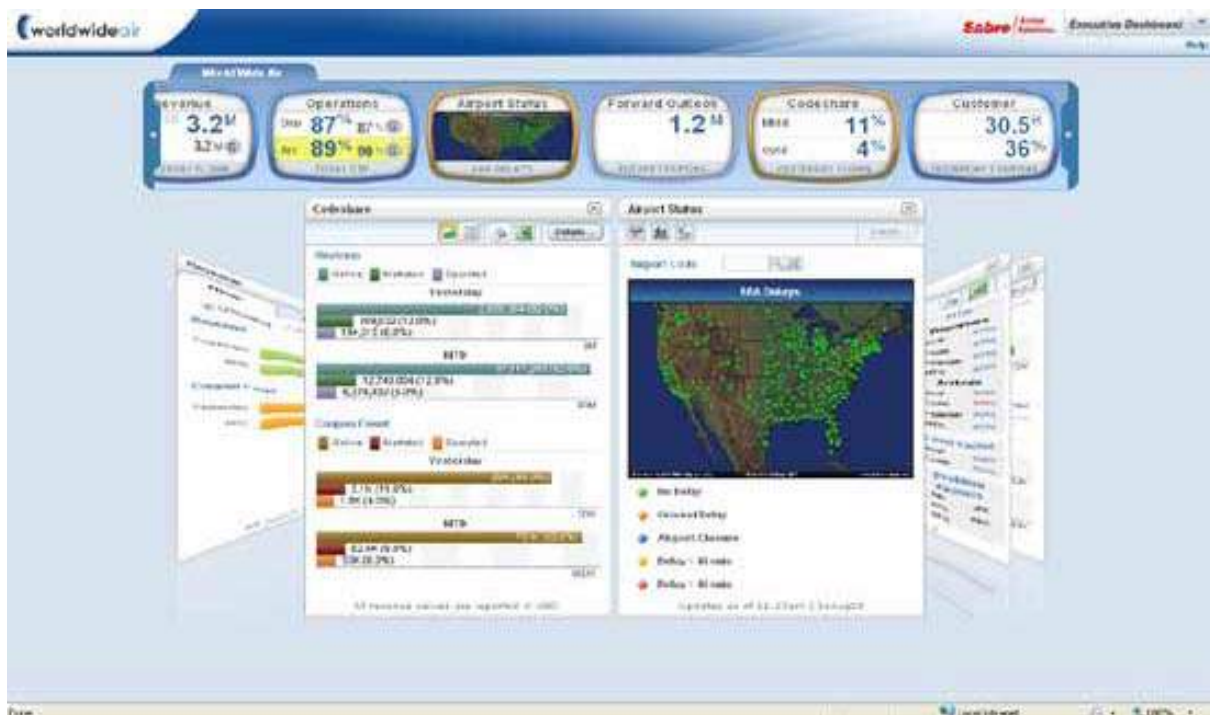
worldwideair

Sabre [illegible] Executive Dashboard

Help

World Wide Air

Revenue 3.2M 3.2M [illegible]

Operations Dep 87% 87% Arr 89% 90%

Airport Status

Forward Outlook 1.2M

Codeshare Mktd 11% Oprd 4%

Customer 30.5K 36%

Codeshare

Details

Revenue

Yesterday

MTD

Coupon Count

Yesterday

MTD

All revenue values are reported in USD

Airport Status

Airport Code

FAA Delays

No Delay

Ground Delay

Airport Closure

Delay < 30 min

Delay > 30 min

Updated as of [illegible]

Done